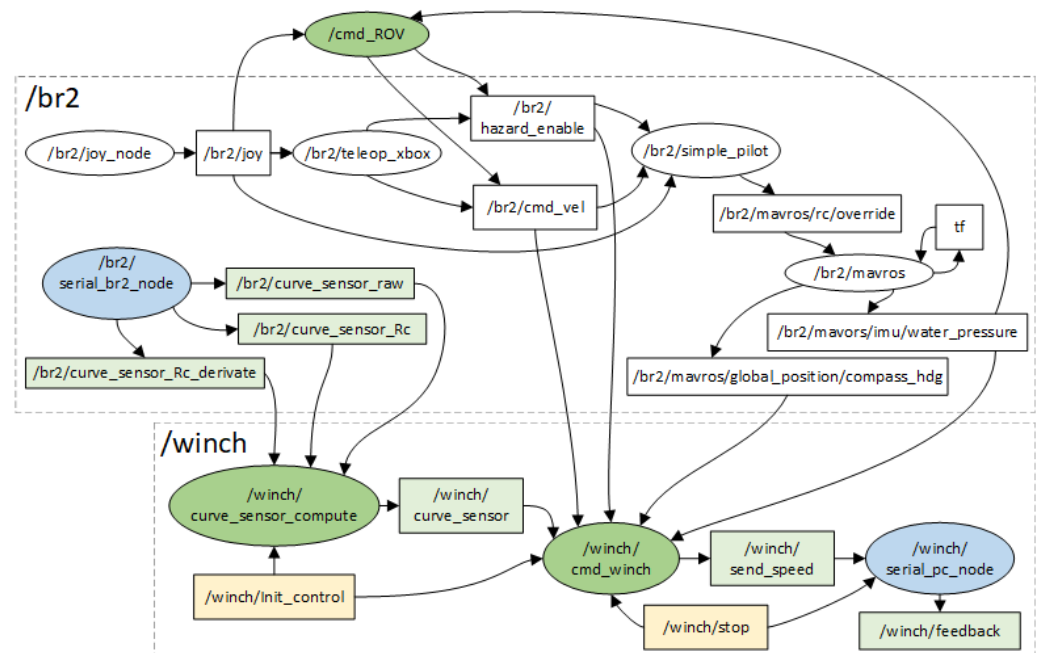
/cmd_ROV

/br2

/br2/joy_node

/br2/joy

/br2/teleop_xbox

/br2/hazard_enable

/br2/simple_pilot

/br2/cmd_vel

/br2/mavros/rc/override

tf

/br2/mavros

/br2/serial_br2_node

/br2/curve_sensor_raw

/br2/curve_sensor_Rc

/br2/mavors/imu/water_pressure

/br2/curve_sensor_Rc_derivate

/br2/mavros/global_position/compass_hdg

/winch

/winch/curve_sensor_compute

/winch/curve_sensor

/winch/cmd_winch

/winch/send_speed

/winch/serial_pc_node

/winch/Init_control

/winch/stop

/winch/feedback